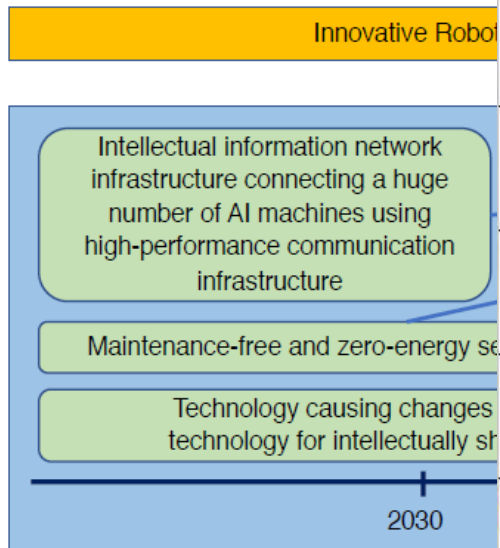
Innovative Robot

Intellectual information network infrastructure connecting a huge number of AI machines using high-performance communication infrastructure

Maintenance-free and zero-energy se

Technology causing changes technology for intellectually sh

2030